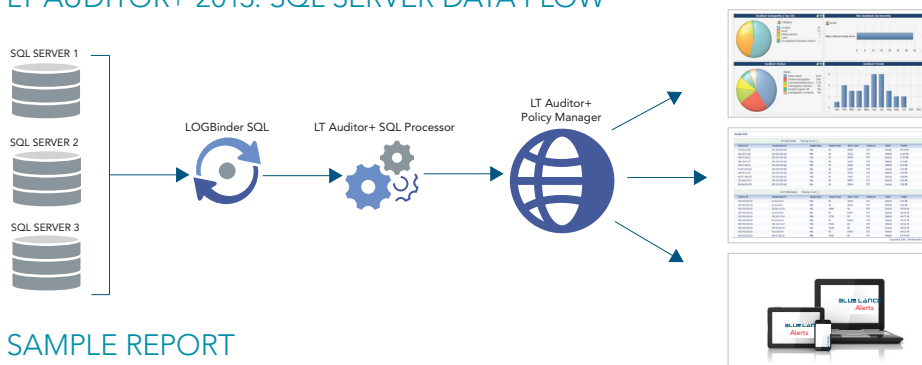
LT AUDITOR+ 2013: SQL SERVER DATA FLOW

SQL SERVER 1

SQL SERVER 2

SQL SERVER 3

LOGBinder SQL

LT Auditor+ SQL Processor

LT Auditor+ Policy Manager

BLUE LANCE Alerts

BLUE LANCE Alerts

SAMPLE REPORT